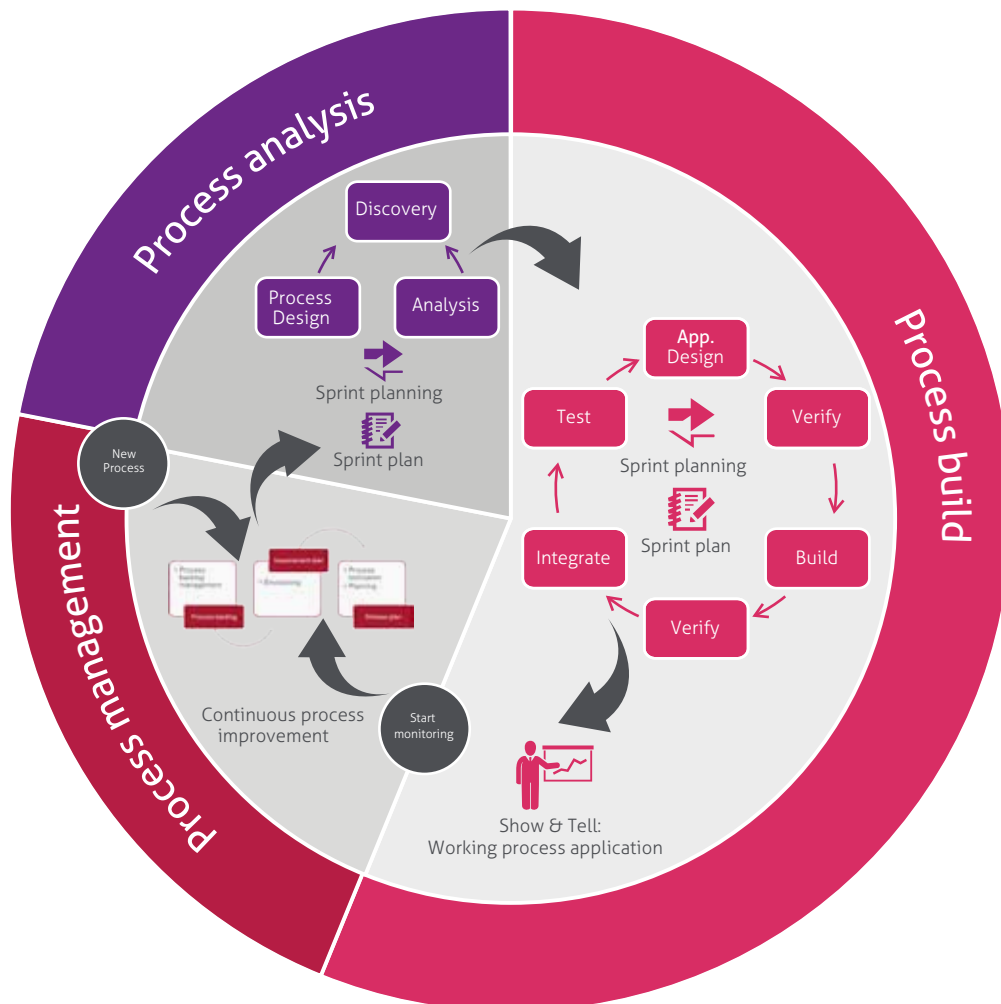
Process analysis

Discovery

Process Design

Analysis

Sprint planning

Sprint plan

Process build

App. Design

Test

Verify

Sprint planning

Sprint plan

Integrate

Build

Verify

Show & Tell:
Working process application

Process management

New Process

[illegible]

Continuous process improvement

Start monitoring